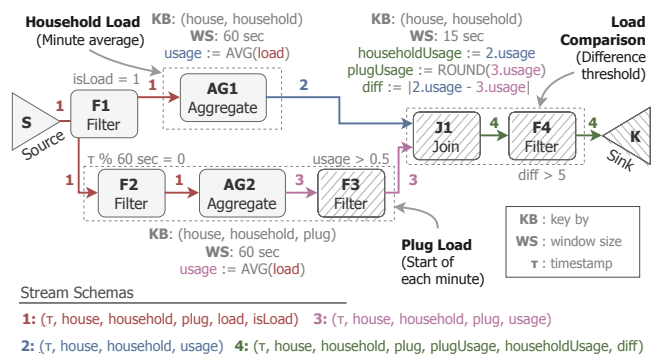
Household Load
(Minute average)

KB: (house, household)
WS: 60 sec
usage := AVG(load)

KB: (house, household)
WS: 15 sec
householdUsage := 2.usage
plugUsage := ROUND(3.usage)
diff := |2.usage - 3.usage|

Load Comparison
(Difference threshold)

isLoad = 1

S
Source

1

F1
Filter

1

AG1
Aggregate

2

J1
Join

4

F4
Filter

4

K
Sink

τ % 60 sec = 0

usage > 0.5

1

F2
Filter

1

AG2
Aggregate

3

F3
Filter

3

diff > 5

KB : key by
WS : window size
τ : timestamp

KB: (house, household, plug)
WS: 60 sec
usage := AVG(load)

Plug Load
(Start of each minute)

Stream Schemas

1: (τ, house, household, plug, load, isLoad)
3: (τ, house, household, plug, usage)
2: (τ, house, household, usage)
4: (τ, house, household, plug, plugUsage, householdUsage, diff)